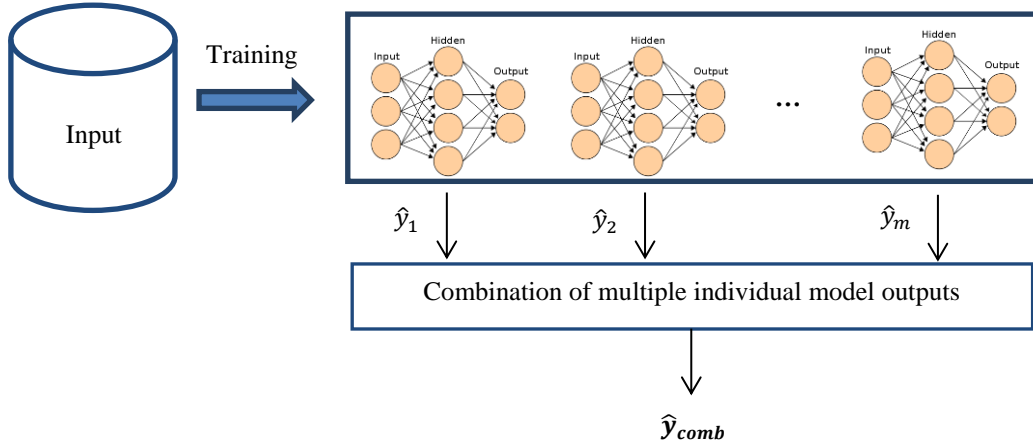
Input

Training

Input
Hidden
Output

Input
Hidden
Output

...

Input
Hidden
Output

$\hat{y}_1$

$\hat{y}_2$

$\hat{y}_m$

Combination of multiple individual model outputs

$\hat{\boldsymbol{y}}_{\boldsymbol{comb}}$